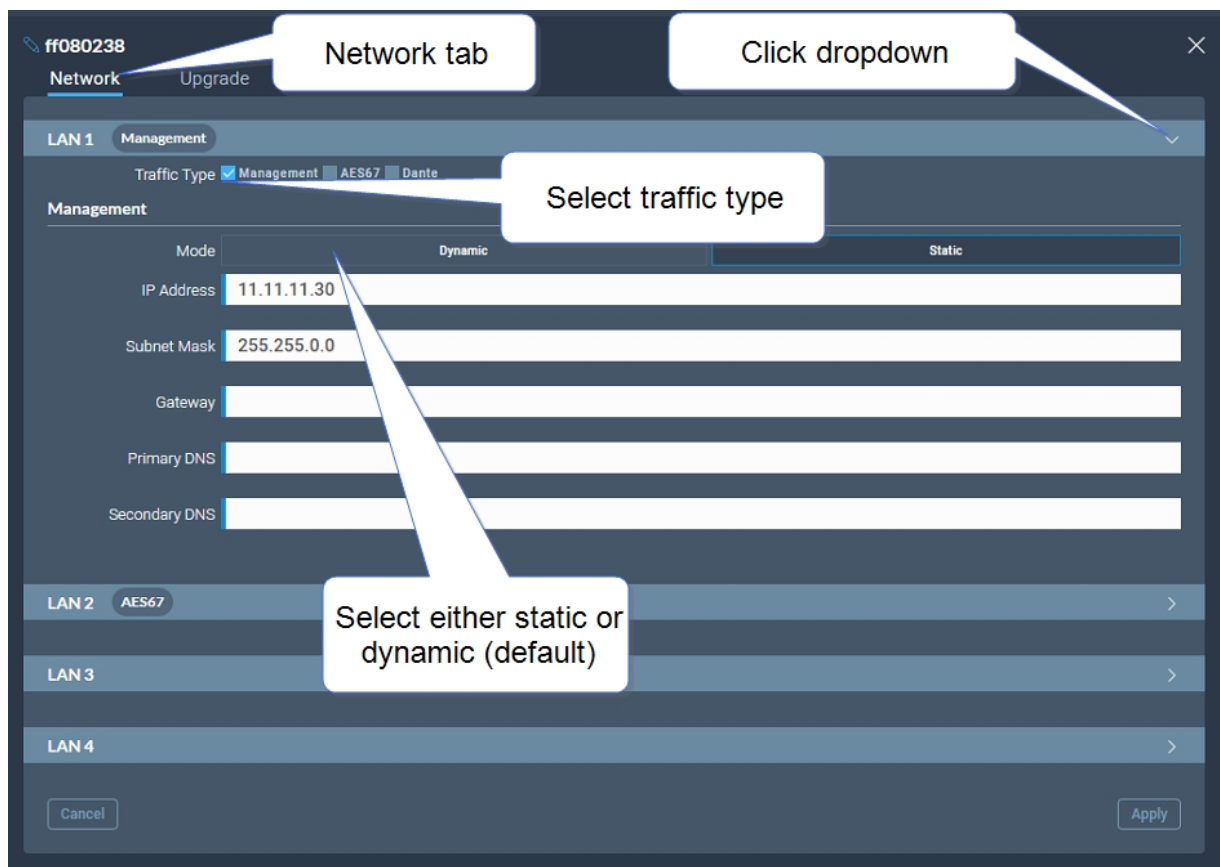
ff080238
Network Upgrade

Network tab

Click dropdown

LAN 1 Management

Traffic Type Management AES67 Dante

Select traffic type

Management

Mode Dynamic Static

IP Address 11.11.11.30

Subnet Mask 255.255.0.0

Gateway

Primary DNS

Secondary DNS

Select either static or dynamic (default)

LAN 2 AES67

LAN 3

LAN 4

Cancel

Apply